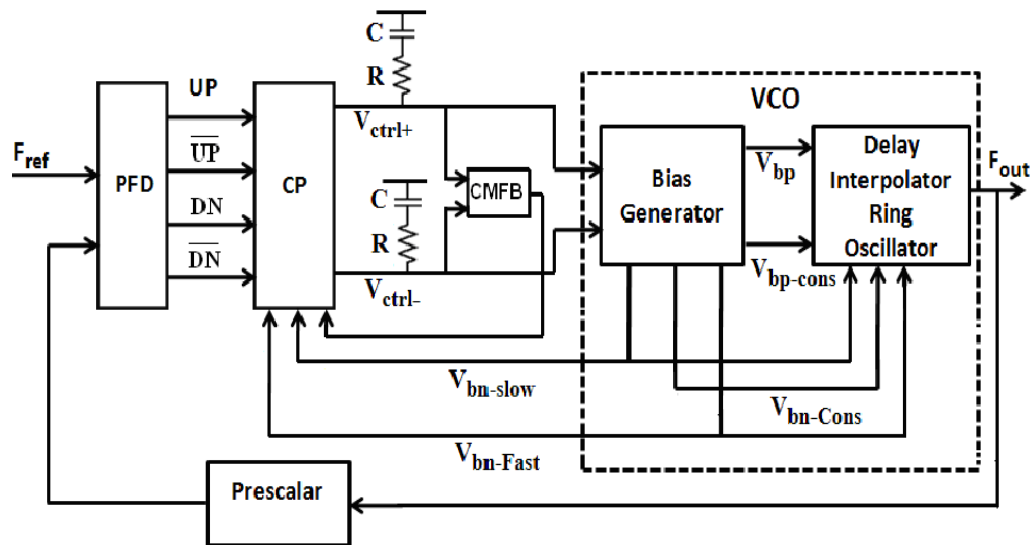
C
R
UP
$\overline{UP}$
$F_{ref}$
PFD
CP
DN
$\overline{DN}$
$V_{ctrl+}$
C
CMFB
R
$V_{ctrl-}$
VCO
Bias Generator
$V_{bp}$
Delay Interpolator Ring Oscillator
$F_{out}$
$V_{bp\text{-}cons}$
$V_{bn\text{-}slow}$
$V_{bn\text{-}Cons}$
$V_{bn\text{-}Fast}$
Prescalar